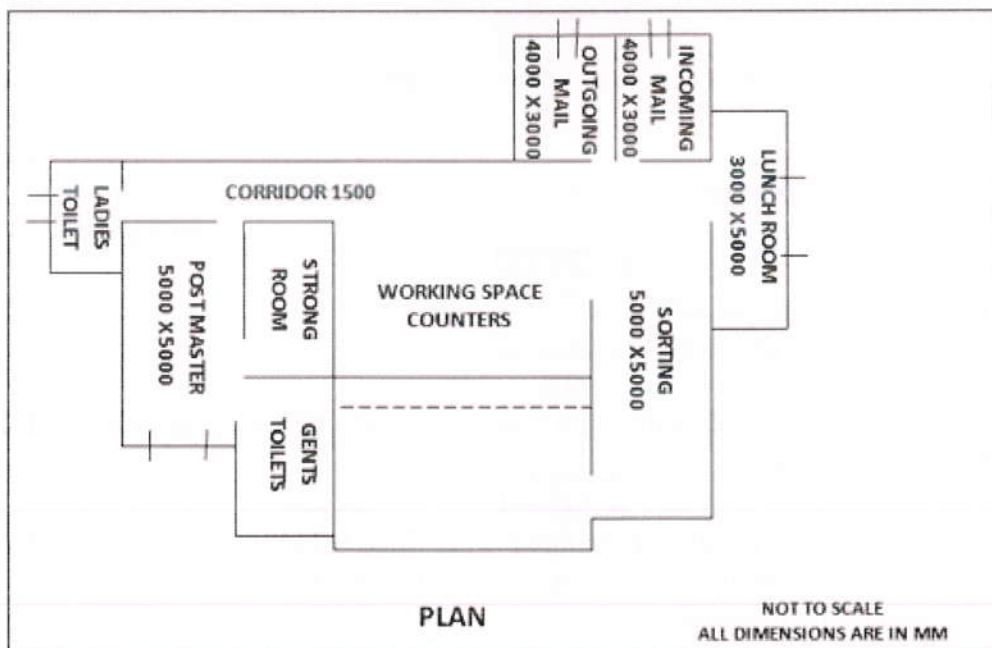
OUTGOING MAIL 4000 X 3000

INCOMING MAIL 4000 X 3000

LADIES TOILET

CORRIDOR 1500

LUNCH ROOM 3000 X 5000

POST MASTER 5000 X 5000

STRONG ROOM

WORKING SPACE COUNTERS

SORTING 5000 X 5000

GENTS TOILETS

PLAN

NOT TO SCALE
ALL DIMENSIONS ARE IN MM